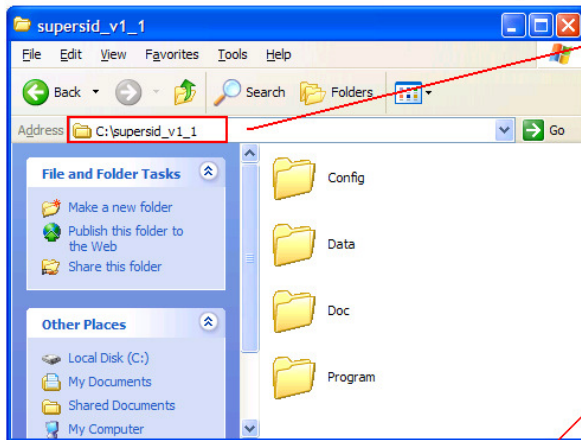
supersid_v1_1

File Edit View Favorites Tools Help

Back Search Folders

Address C:\supersid_v1_1 Go

File and Folder Tasks

Make a new folder

Publish this folder to the Web

Share this folder

Other Places

Local Disk (C:)

My Documents

Shared Documents

My Computer

Config

Data

Doc

Program